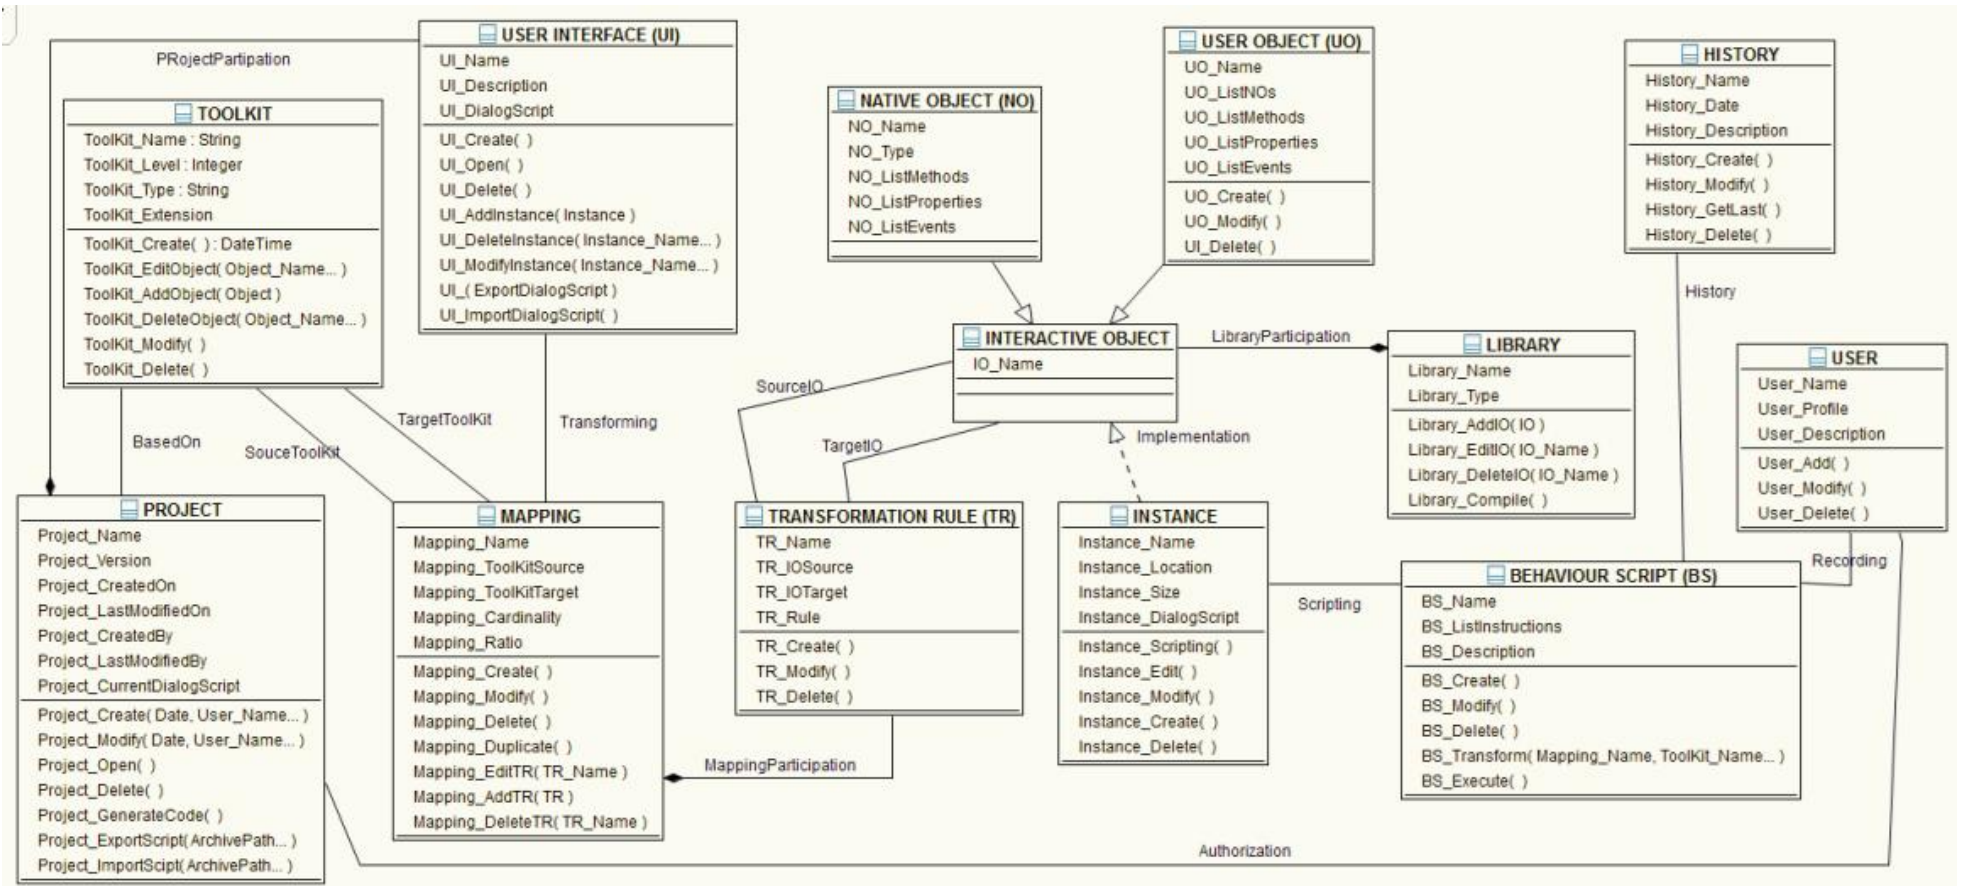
PRojectPartipation

USER INTERFACE (UI)
UI_Name
UI_Description
UI_DialogScript
UI_Create( )
UI_Open( )
UI_Delete( )
UI_AddInstance( Instance )
UI_DeleteInstance( Instance_Name... )
UI_ModifyInstance( Instance_Name... )
UI_( ExportDialogScript )
UI_ImportDialogScript( )

TOOLKIT
ToolKit_Name : String
ToolKit_Level : Integer
ToolKit_Type : String
ToolKit_Extension
ToolKit_Create( ) : DateTime
ToolKit_EditObject( Object_Name... )
ToolKit_AddObject( Object )
ToolKit_DeleteObject( Object_Name... )
ToolKit_Modify( )
ToolKit_Delete( )

NATIVE OBJECT (NO)
NO_Name
NO_Type
NO_ListMethods
NO_ListProperties
NO_ListEvents

USER OBJECT (UO)
UO_Name
UO_ListNOs
UO_ListMethods
UO_ListProperties
UO_ListEvents
UO_Create( )
UO_Modify( )
UI_Delete( )

HISTORY
History_Name
History_Date
History_Description
History_Create( )
History_Modify( )
History_GetLast( )
History_Delete( )

History

INTERACTIVE OBJECT
IO_Name

LibraryParticipation

LIBRARY
Library_Name
Library_Type
Library_AddIO( IO )
Library_EditIO( IO_Name )
Library_DeleteIO( IO_Name )
Library_Compile( )

USER
User_Name
User_Profile
User_Description
User_Add( )
User_Modify( )
User_Delete( )

SourceIO
TargetIO
Implementation
BasedOn
SouceToolKit
TargetToolKit
Transforming

PROJECT
Project_Name
Project_Version
Project_CreatedOn
Project_LastModifiedOn
Project_CreatedBy
Project_LastModifiedBy
Project_CurrentDialogScript
Project_Create( Date, User_Name... )
Project_Modify( Date, User_Name... )
Project_Open( )
Project_Delete( )
Project_GenerateCode( )
Project_ExportScript( ArchivePath... )
Project_ImportScipt( ArchivePath... )

MAPPING
Mapping_Name
Mapping_ToolKitSource
Mapping_ToolKitTarget
Mapping_Cardinality
Mapping_Ratio
Mapping_Create( )
Mapping_Modify( )
Mapping_Delete( )
Mapping_Duplicate( )
Mapping_EditTR( TR_Name )
Mapping_AddTR( TR )
Mapping_DeleteTR( TR_Name )

TRANSFORMATION RULE (TR)
TR_Name
TR_IOSource
TR_IOTarget
TR_Rule
TR_Create( )
TR_Modify( )
TR_Delete( )

MappingParticipation

INSTANCE
Instance_Name
Instance_Location
Instance_Size
Instance_DialogScript
Instance_Scripting( )
Instance_Edit( )
Instance_Modify( )
Instance_Create( )
Instance_Delete( )

Scripting

BEHAVIOUR SCRIPT (BS)
BS_Name
BS_ListInstructions
BS_Description
BS_Create( )
BS_Modify( )
BS_Delete( )
BS_Transform( Mapping_Name, ToolKit_Name... )
BS_Execute( )

Recording

Authorization